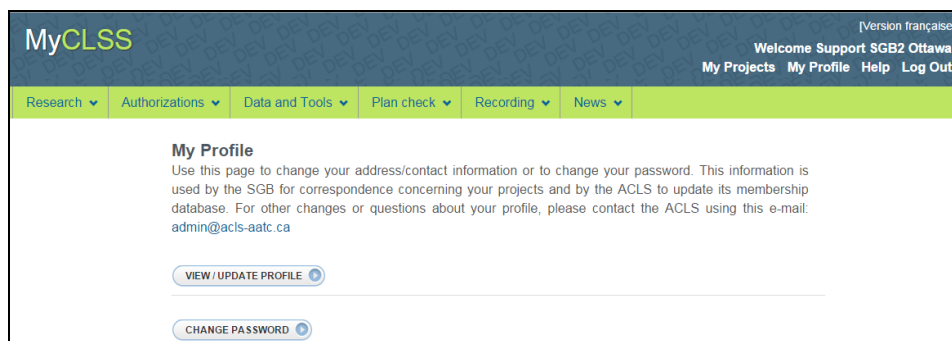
MyCLSS

[Version française

Welcome Support SGB2 Ottawa

My Projects My Profile Help Log Out

Research Authorizations Data and Tools Plan check Recording News

My Profile

Use this page to change your address/contact information or to change your password. This information is used by the SGB for correspondence concerning your projects and by the ACLS to update its membership database. For other changes or questions about your profile, please contact the ACLS using this e-mail: admin@acls-aatc.ca

VIEW / UPDATE PROFILE

CHANGE PASSWORD